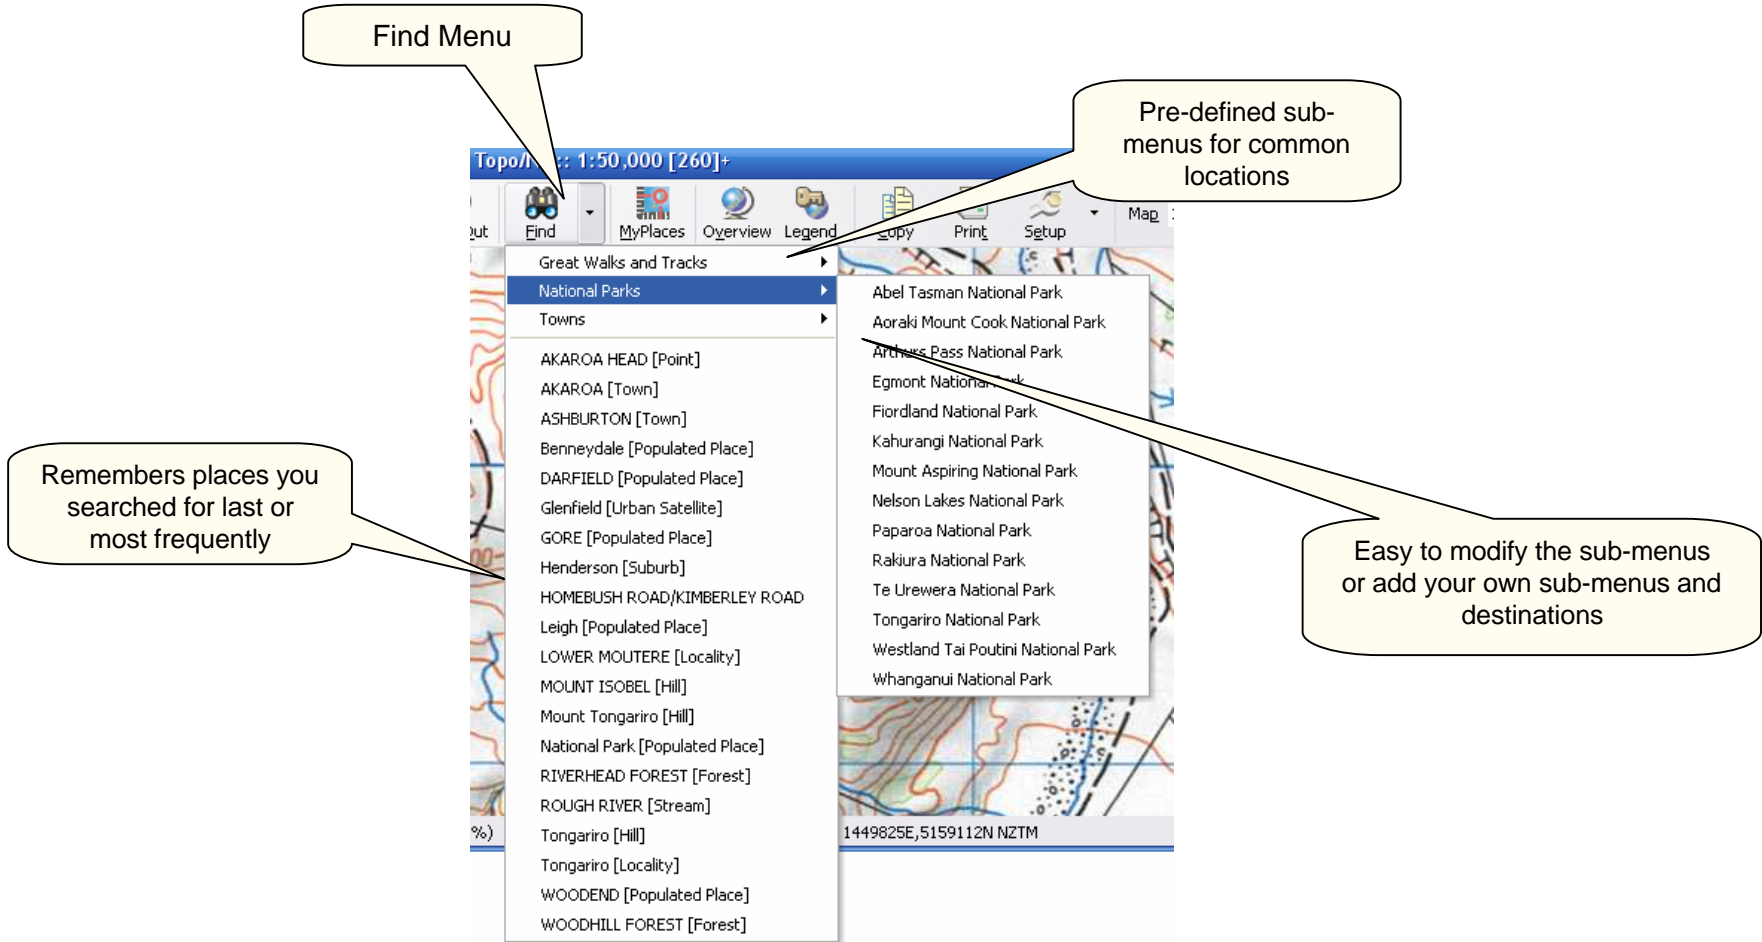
Find Menu

Pre-defined sub-menus for common locations

Topo/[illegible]:: 1:50,000 [260]+

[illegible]ut
Find
MyPlaces
Overview
Legend
Copy
Print
Setup
Map

Great Walks and Tracks
National Parks
Towns
AKAROA HEAD [Point]
AKAROA [Town]
ASHBURTON [Town]
Benneydale [Populated Place]
DARFIELD [Populated Place]
Glenfield [Urban Satellite]
GORE [Populated Place]
Henderson [Suburb]
HOMEBUSH ROAD/KIMBERLEY ROAD
Leigh [Populated Place]
LOWER MOUTERE [Locality]
MOUNT ISOBEL [Hill]
Mount Tongariro [Hill]
National Park [Populated Place]
RIVERHEAD FOREST [Forest]
ROUGH RIVER [Stream]
Tongariro [Hill]
Tongariro [Locality]
WOODEND [Populated Place]
WOODHILL FOREST [Forest]

Abel Tasman National Park
Aoraki Mount Cook National Park
Arthurs Pass National Park
Egmont National Park
Fiordland National Park
Kahurangi National Park
Mount Aspiring National Park
Nelson Lakes National Park
Paparoa National Park
Rakiura National Park
Te Urewera National Park
Tongariro National Park
Westland Tai Poutini National Park
Whanganui National Park

%)
1449825E,5159112N NZTM

Remembers places you searched for last or most frequently

Easy to modify the sub-menus or add your own sub-menus and destinations